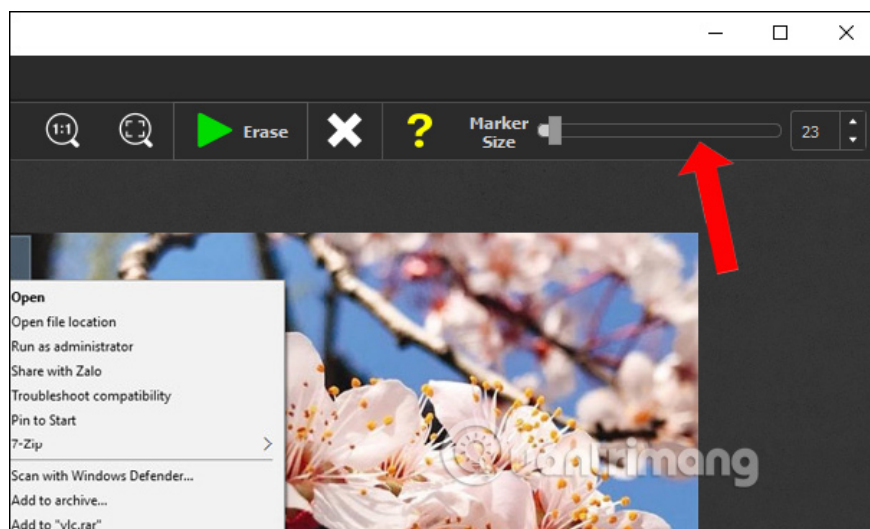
1:1

Erase

?

Marker Size

23

Open
Open file location
Run as administrator
Share with Zalo
Troubleshoot compatibility
Pin to Start
7-Zip
Scan with Windows Defender...
Add to archive...
Add to "vlc.rar"

uantrimang